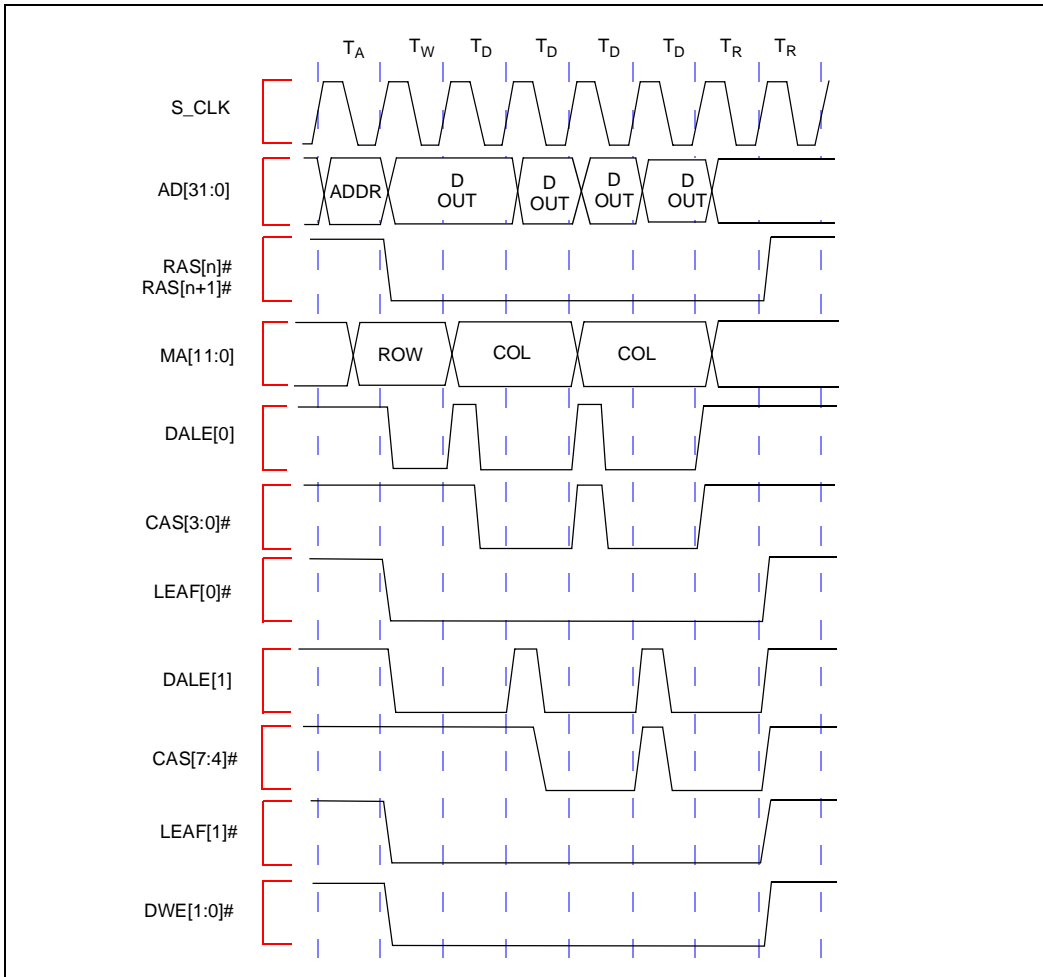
$T_A$ $T_W$ $T_D$ $T_D$ $T_D$ $T_D$ $T_R$ $T_R$

S_CLK

AD[31:0]

ADDR

D OUT

D OUT

D OUT

D OUT

RAS[n]#
RAS[n+1]#

MA[11:0]

ROW

COL

COL

DALE[0]

CAS[3:0]#

LEAF[0]#

DALE[1]

CAS[7:4]#

LEAF[1]#

DWE[1:0]#